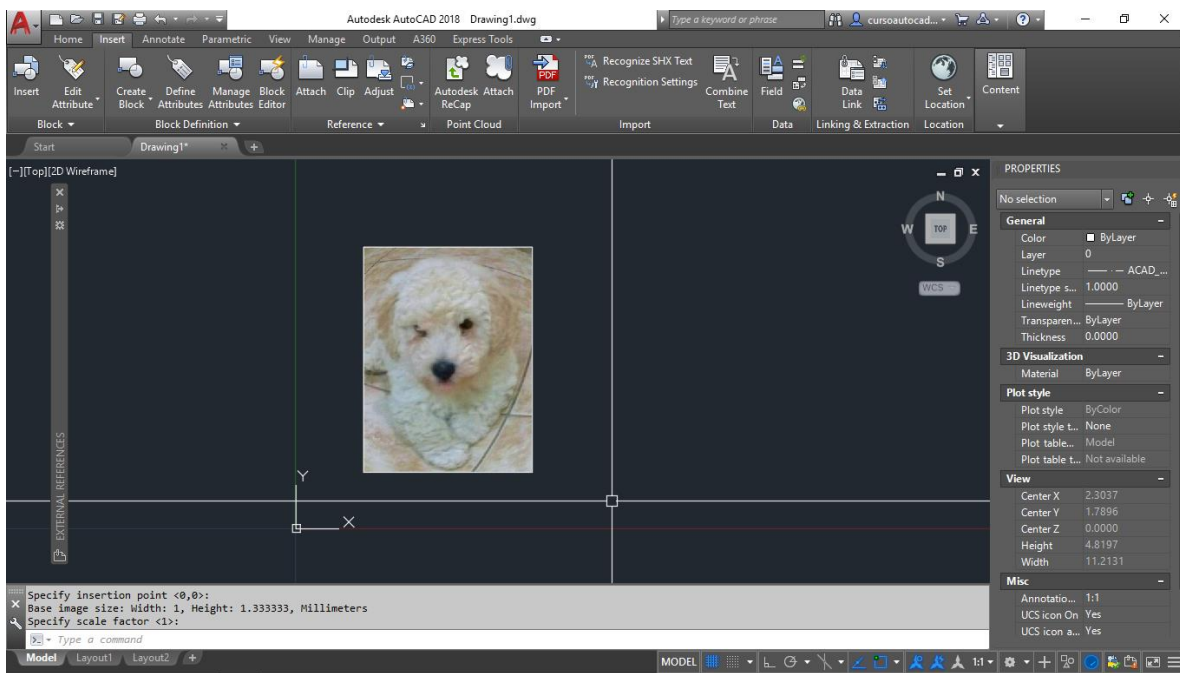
Autodesk AutoCAD 2018 Drawing1.dwg
Type a keyword or phrase
cursoautocad...

Home Insert Annotate Parametric View Manage Output A360 Express Tools

Insert
Edit Attribute
Create Block
Define Attributes
Manage Attributes
Block Editor
Attach
Clip
Adjust
Autodesk ReCap
Attach
PDF Import
Recognize SHX Text
Recognition Settings
Combine Text
Field
Data Link
Set Location
Content

Block
Block Definition
Reference
Point Cloud
Import
Data
Linking & Extraction
Location

Start
Drawing1*

[−][Top][2D Wireframe]

EXTERNAL REFERENCES

N
W
TOP
E
S
WCS

Y
X

PROPERTIES
No selection
General
Color ByLayer
Layer 0
Linetype — ACAD_...
Linetype s... 1.0000
Lineweight ByLayer
Transparen... ByLayer
Thickness 0.0000
3D Visualization
Material ByLayer
Plot style
Plot style ByColor
Plot style t... None
Plot table... Model
Plot table t... Not available
View
Center X 2.3037
Center Y 1.7896
Center Z 0.0000
Height 4.8197
Width 11.2131
Misc
Annotatio... 1:1
UCS icon On Yes
UCS icon a... Yes

Specify insertion point <0,0>:
Base image size: Width: 1, Height: 1.333333, Millimeters
Specify scale factor <1>:
Type a command

Model Layout1 Layout2

MODEL 1:1